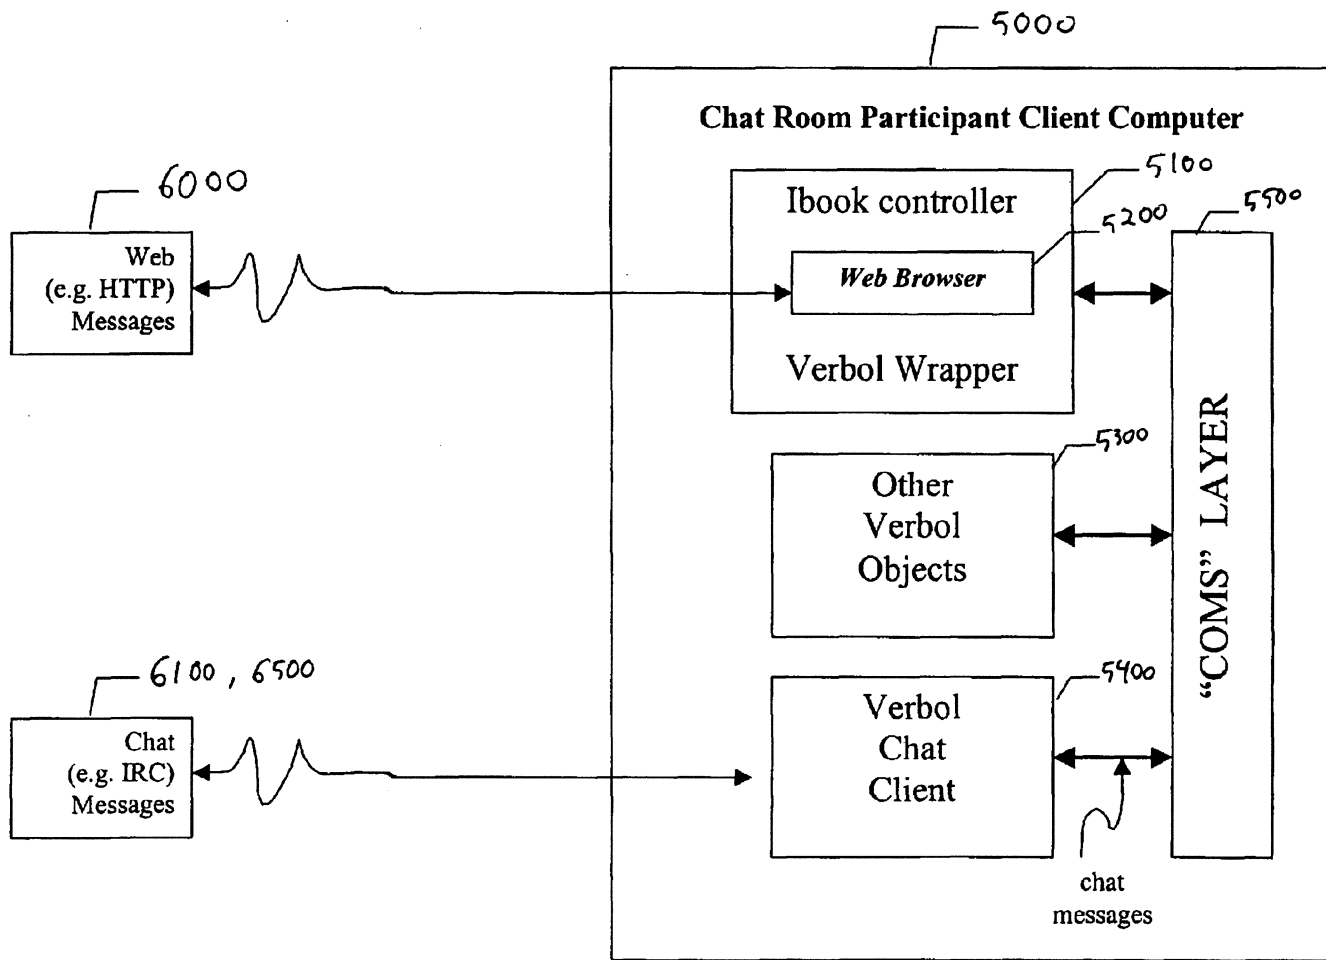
5000

Chat Room Participant Client Computer

6000

Web (e.g. HTTP) Messages

5100

Ibook controller

5200

Web Browser

5500

Verbol Wrapper

5300

Other Verbol Objects

"COMS" LAYER

6100, 6500

Chat (e.g. IRC) Messages

5400

Verbol Chat Client

chat messages